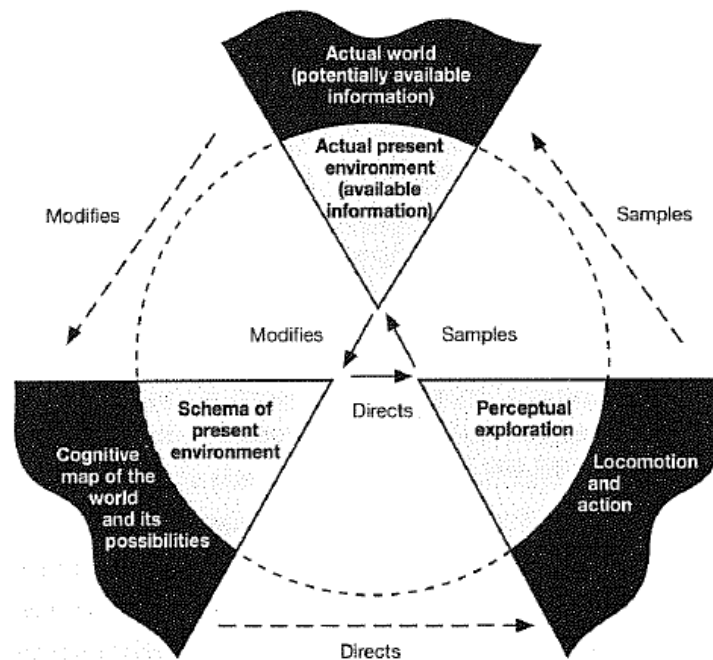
Actual world (potentially available information)

Actual present environment (available information)

Modifies

Samples

Modifies

Samples

Schema of present environment

Directs

Perceptual exploration

Cognitive map of the world and its possibilities

Locomotion and action

Directs